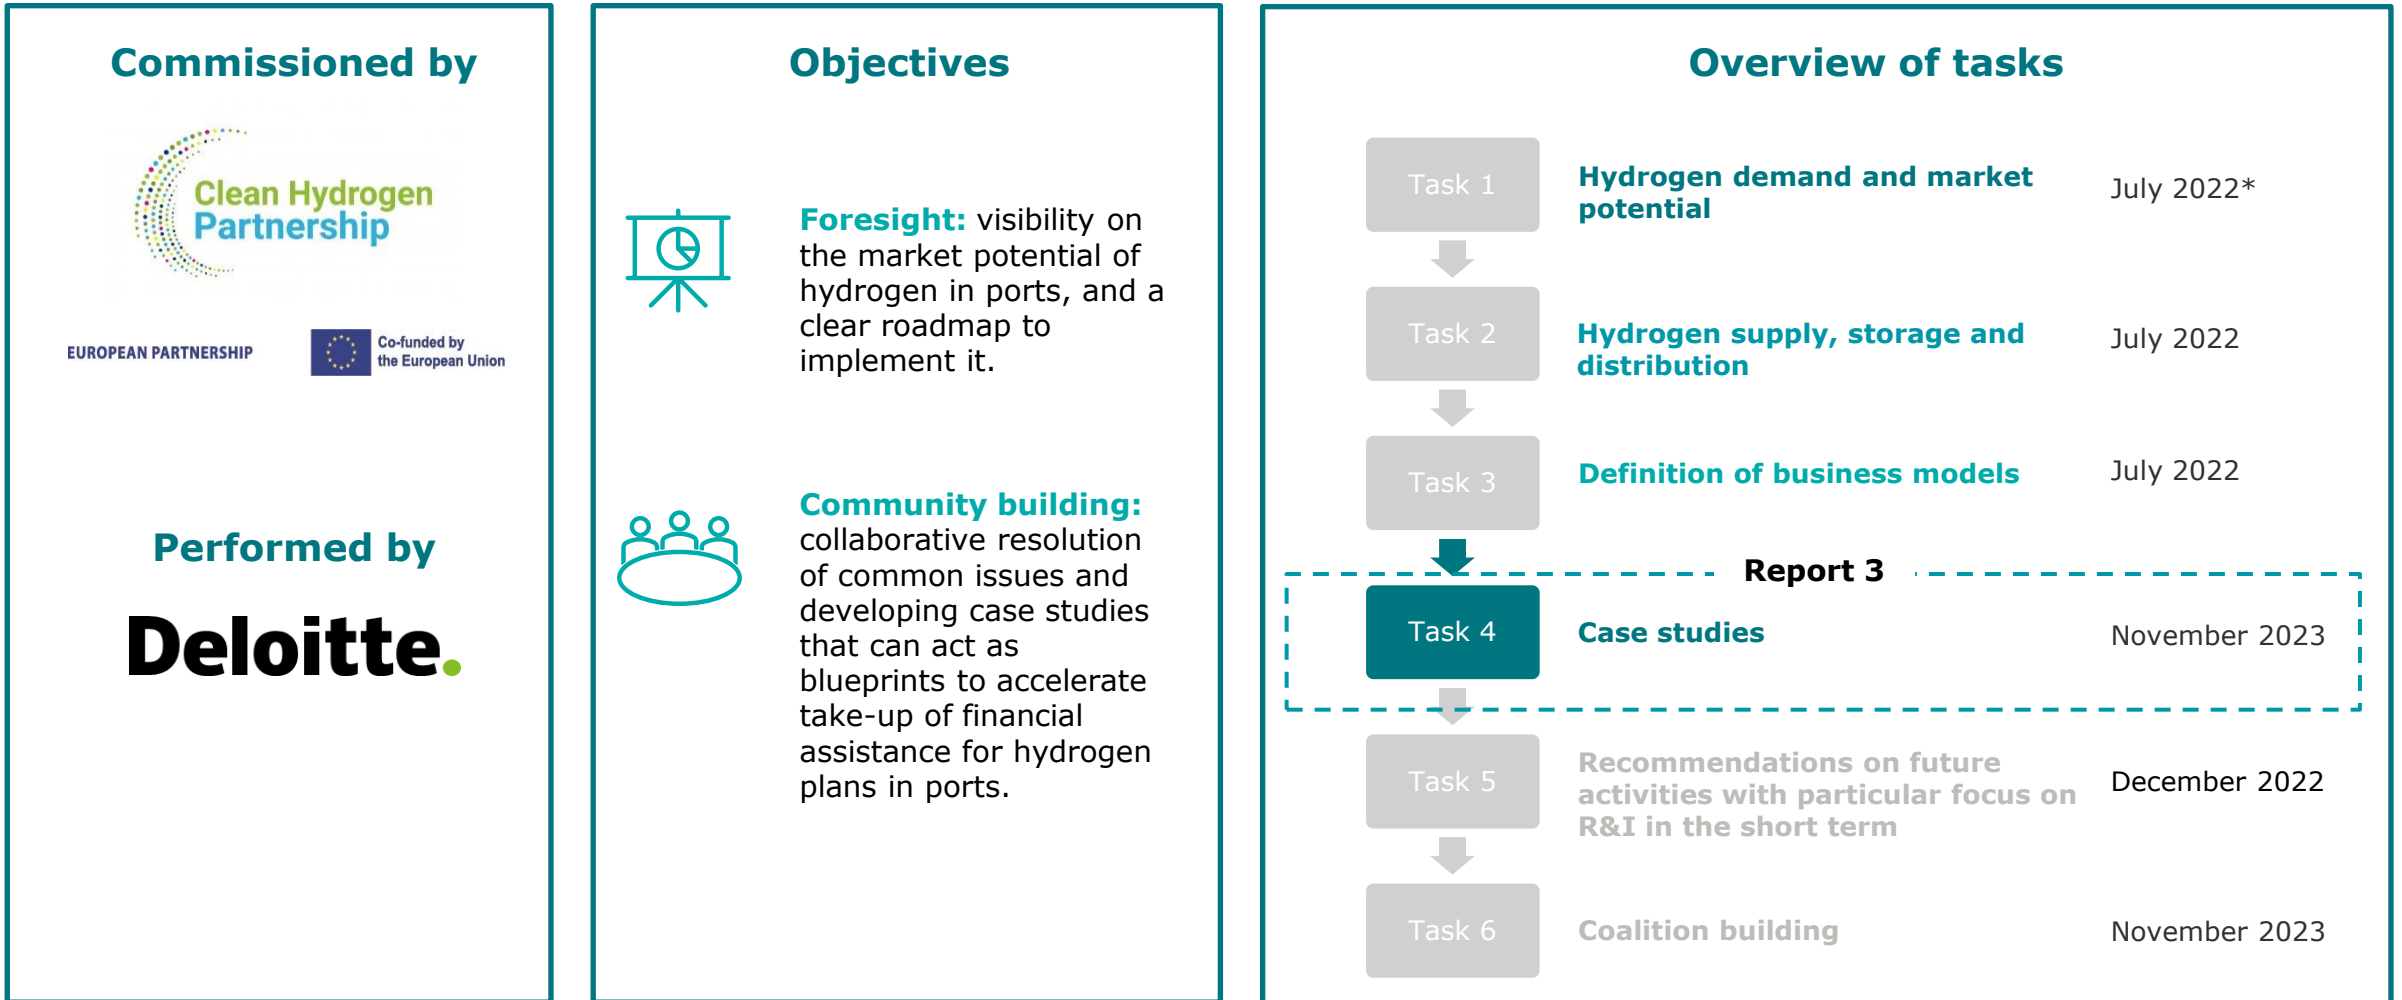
Commissioned by

Clean Hydrogen Partnership

EUROPEAN PARTNERSHIP

Co-funded by the European Union

Performed by

Deloitte.

Objectives

Foresight: visibility on the market potential of hydrogen in ports, and a clear roadmap to implement it.

Community building: collaborative resolution of common issues and developing case studies that can act as blueprints to accelerate take-up of financial assistance for hydrogen plans in ports.

Overview of tasks

| Task | Description | Date |
|---|---|---|
| Task 1 | Hydrogen demand and market potential | July 2022* |
| Task 2 | Hydrogen supply, storage and distribution | July 2022 |
| Task 3 | Definition of business models | July 2022 |

Report 3

| Task | Description | Date |
|---|---|---|
| Task 4 | Case studies | November 2023 |
| Task 5 | Recommendations on future activities with particular focus on R&I in the short term | December 2022 |
| Task 6 | Coalition building | November 2023 |